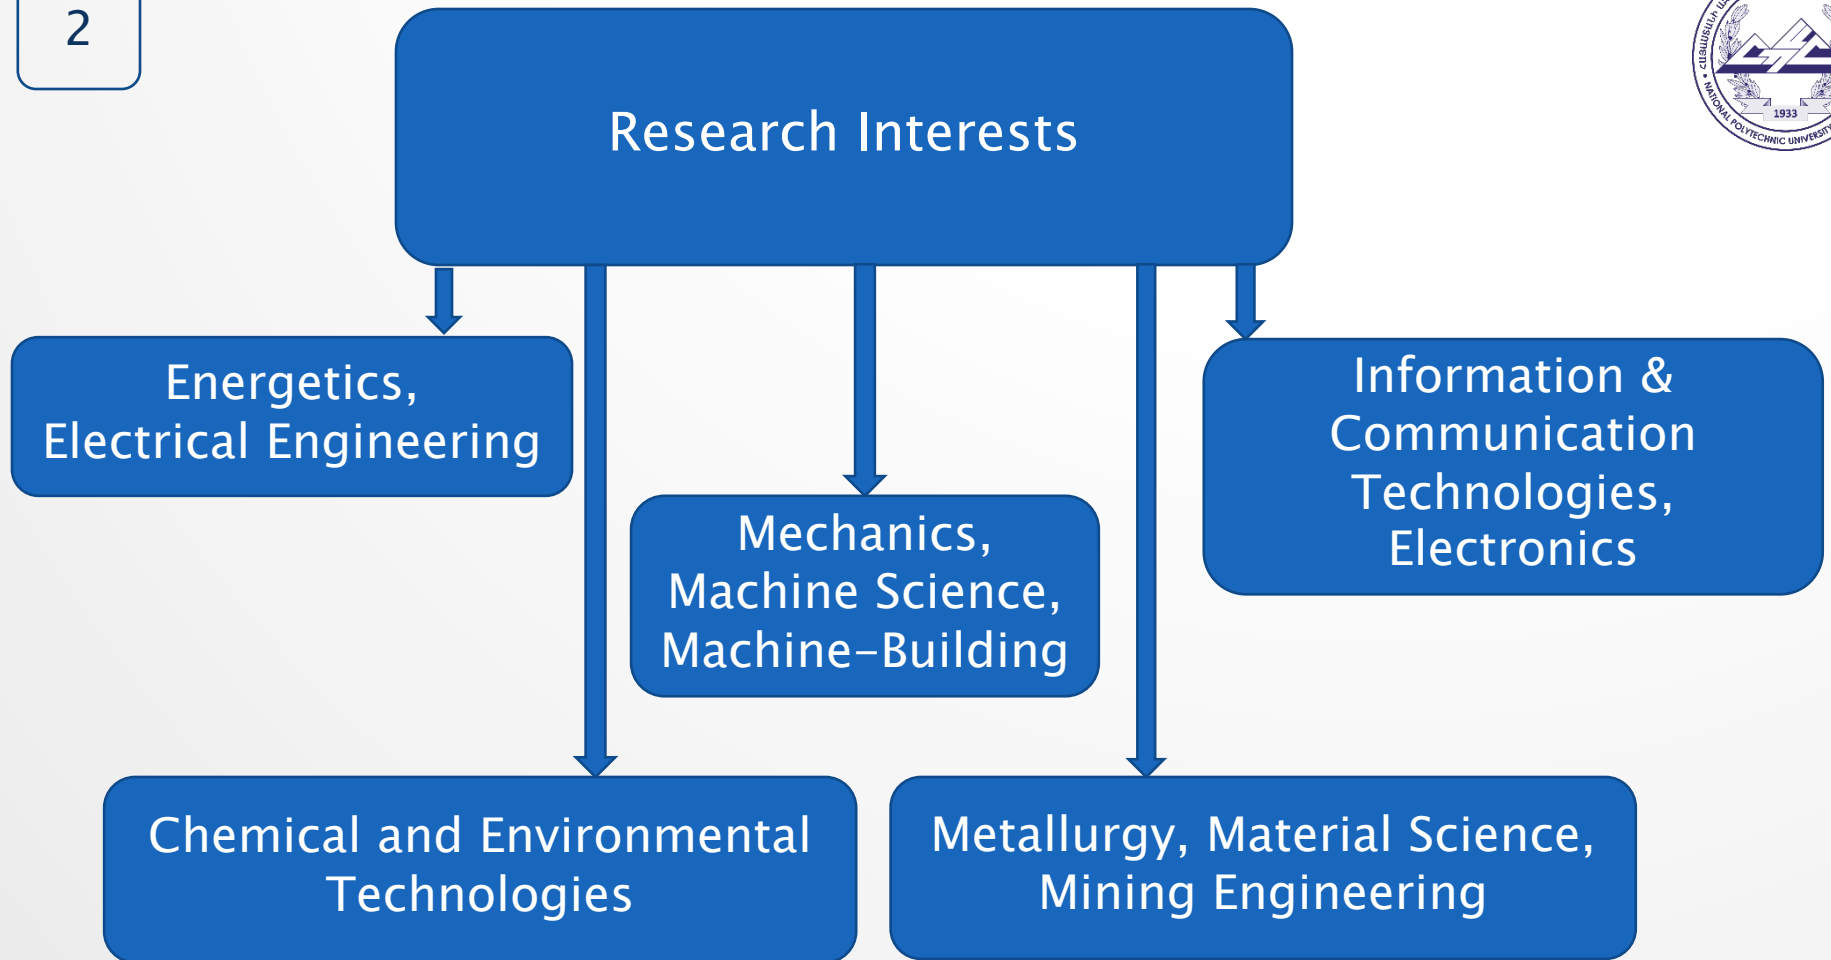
2

Research Interests

Energetics, Electrical Engineering

Information & Communication Technologies, Electronics

Mechanics, Machine Science, Machine-Building

Chemical and Environmental Technologies

Metallurgy, Material Science, Mining Engineering

1933
NATIONAL POLYTECHNIC UNIVERSITY